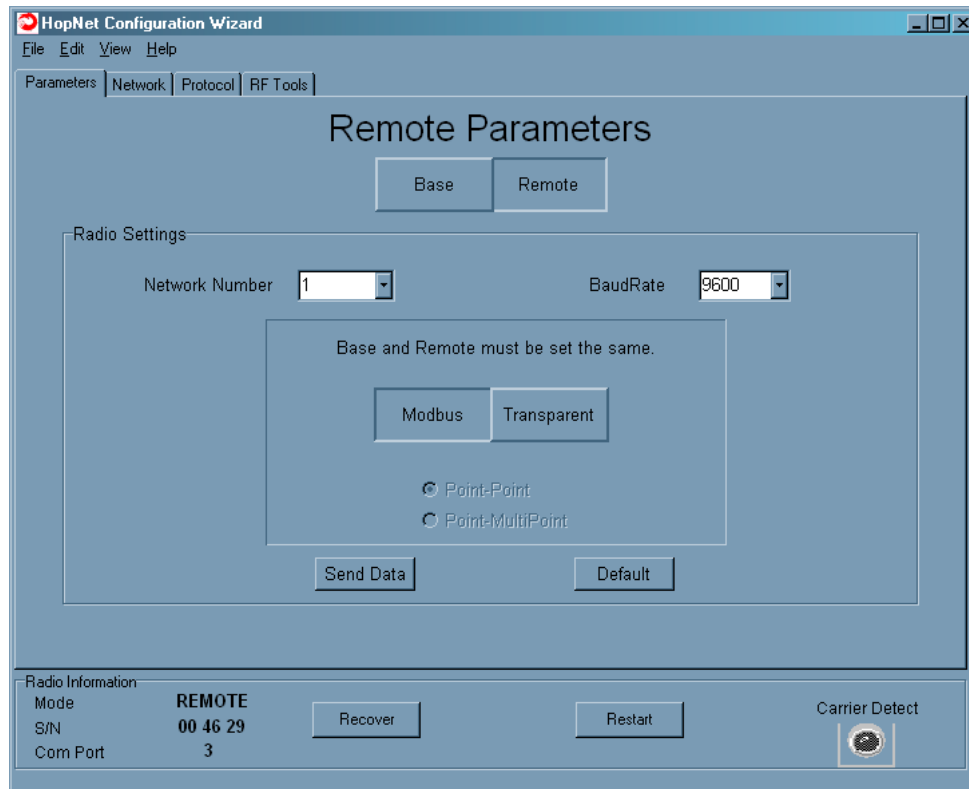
HopNet Configuration Wizard

File Edit View Help

Parameters | Network | Protocol | RF Tools

Remote Parameters

Base Remote

Radio Settings

Network Number 1

BaudRate 9600

Base and Remote must be set the same.

Modbus Transparent

Point-Point
Point-MultiPoint

Send Data Default

Radio Information
Mode REMOTE
S/N 00 46 29
Com Port 3

Recover Restart

Carrier Detect